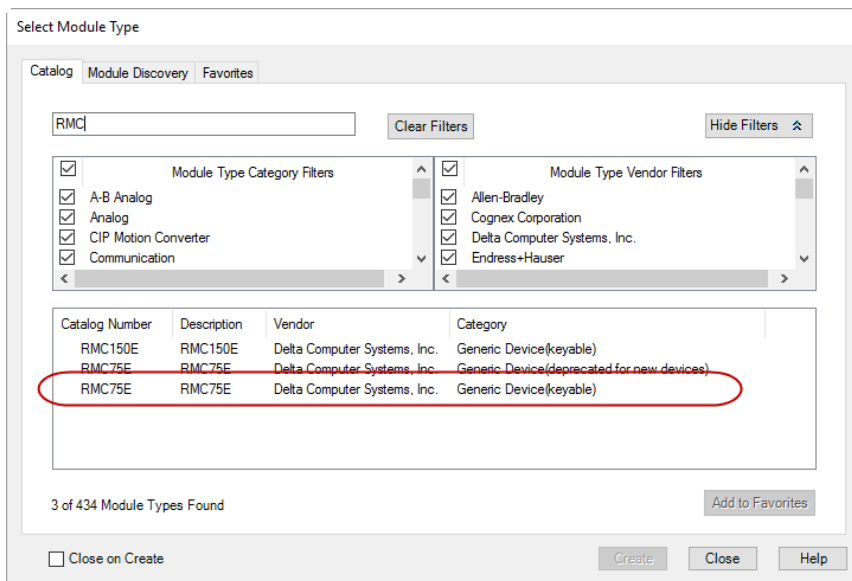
Select Module Type

Catalog | Module Discovery | Favorites

RMC

Clear Filters

Hide Filters

| Module Type Category Filters |
|---|
| A-B Analog |
| Analog |
| CIP Motion Converter |
| Communication |

| Module Type Vendor Filters |
|---|
| Allen-Bradley |
| Cognex Corporation |
| Delta Computer Systems, Inc. |
| Endress+Hauser |

| Catalog Number | Description | Vendor | Category |
|---|---|---|---|
| RMC150E | RMC150E | Delta Computer Systems, Inc. | Generic Device(keyable) |
| RMC75E | RMC75E | Delta Computer Systems, Inc. | Generic Device(deprecated for new devices) |
| RMC75E | RMC75E | Delta Computer Systems, Inc. | Generic Device(keyable) |

3 of 434 Module Types Found

Add to Favorites

Close on Create

Create

Close

Help